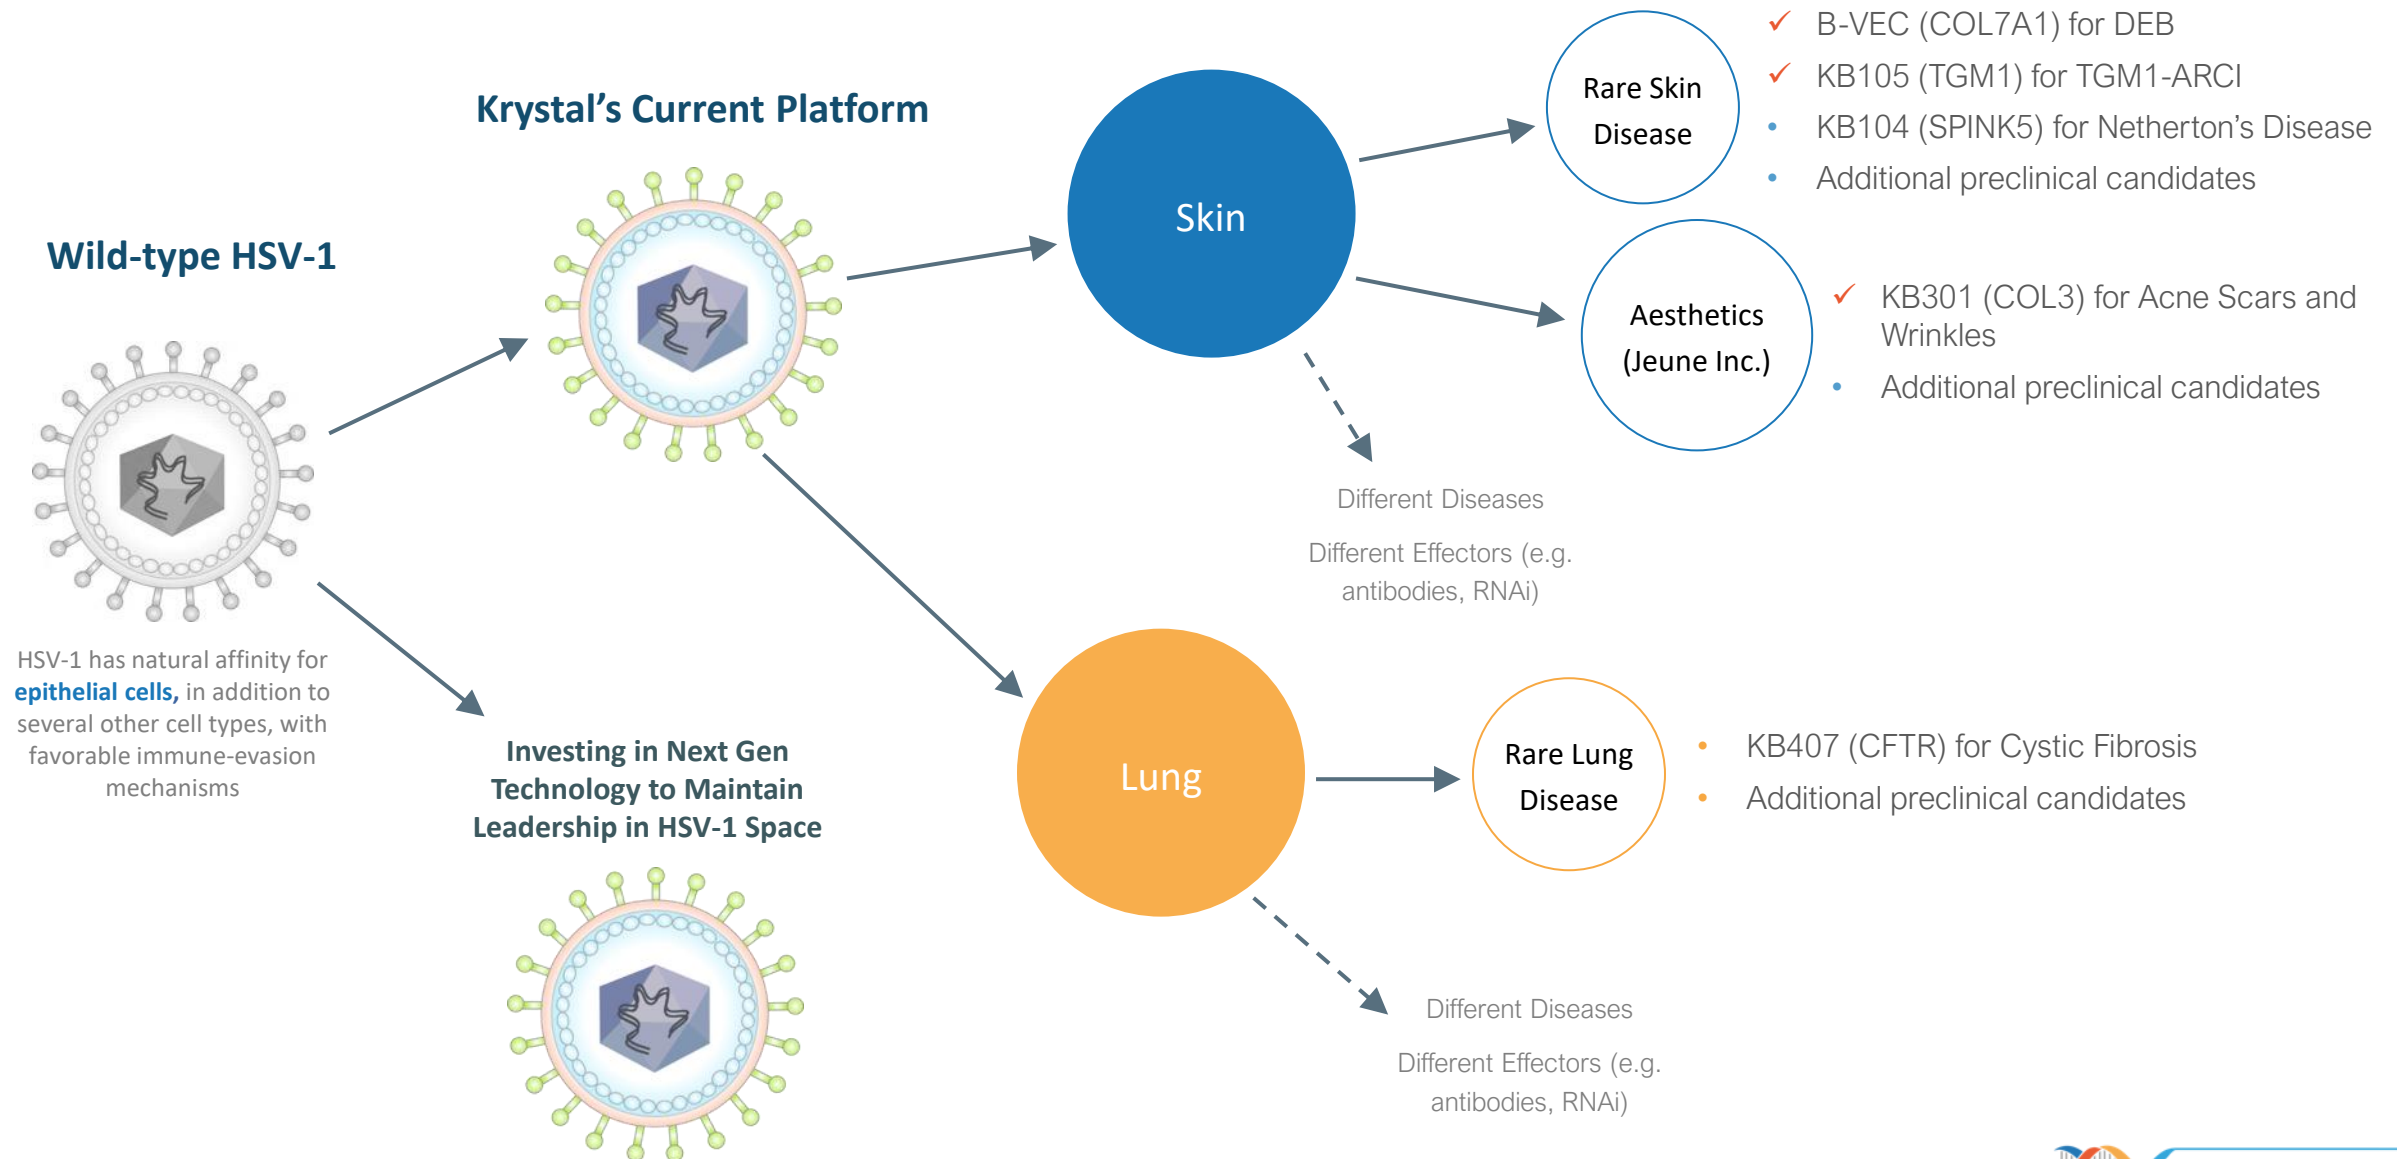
Krystal's Current Platform

Wild-type HSV-1

HSV-1 has natural affinity for epithelial cells, in addition to several other cell types, with favorable immune-evasion mechanisms

Investing in Next Gen Technology to Maintain Leadership in HSV-1 Space

Skin

Rare Skin Disease

✓ B-VEC (COL7A1) for DEB
✓ KB105 (TGM1) for TGM1-ARCI
• KB104 (SPINK5) for Netherton's Disease
• Additional preclinical candidates

Aesthetics (Jeune Inc.)

✓ KB301 (COL3) for Acne Scars and Wrinkles
• Additional preclinical candidates

Different Diseases

Different Effectors (e.g. antibodies, RNAi)

Lung

Rare Lung Disease

• KB407 (CFTR) for Cystic Fibrosis
• Additional preclinical candidates

Different Diseases

Different Effectors (e.g. antibodies, RNAi)